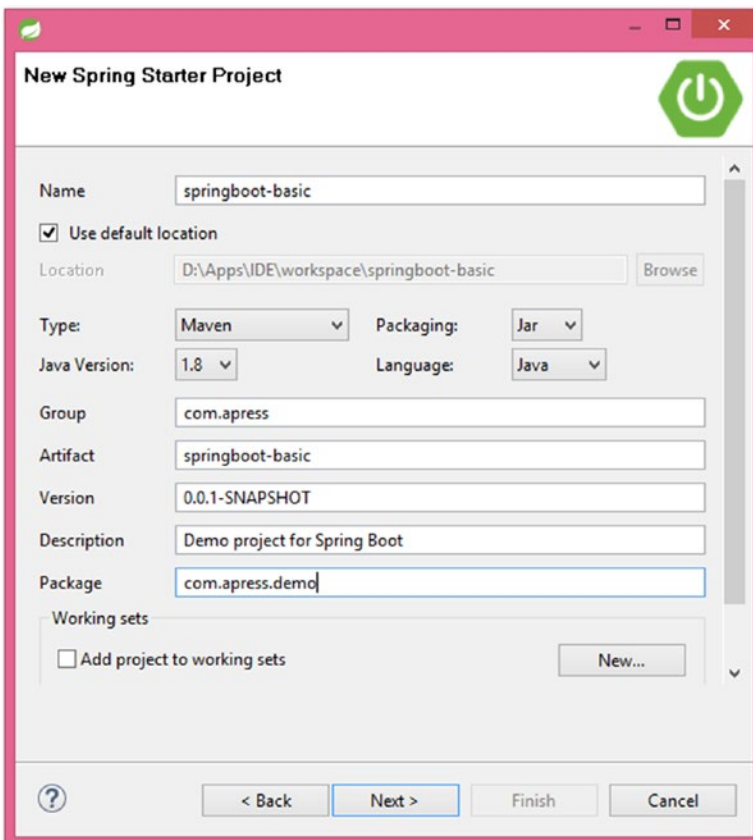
New Spring Starter Project

Name springboot-basic

Use default location

Location D:\Apps\IDE\workspace\springboot-basic Browse

Type: Maven Packaging: Jar

Java Version: 1.8 Language: Java

Group com.apress

Artifact springboot-basic

Version 0.0.1-SNAPSHOT

Description Demo project for Spring Boot

Package com.apress.demo

Working sets

Add project to working sets New...

< Back Next > Finish Cancel